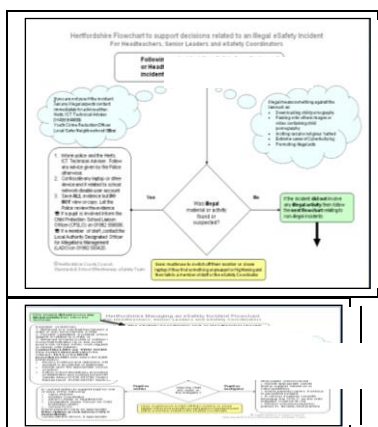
Hertfordshire Flowchart to support decisions related to an Illegal eSafety Incident
For Headteachers, Senior Leaders and eSafety Coordinators

Followi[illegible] or Head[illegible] incident

If you are not sure if the incident has any illegal aspects contact immediately for advice either Herts ICT Technical Advice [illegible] Youth Crime Reduction Officer Local Safer Neighbourhood Officer

Illegal means something against the law such as:
• Downloading child pornography
• Passing onto others images or video containing child pornography
• Inciting racial or religious hatred
• Extreme cases of Cyberbullying
• Promoting illegal acts

1. Inform police and the Herts ICT Technical Advice. Follow any advice given by the Police otherwise:
2. Confiscate any laptop or other device and if related to school network disable user account
3. Save ALL evidence but DO NOT view or copy. Let the Police review the evidence
If a pupil is involved inform the Child Protection School Liaison Officer (CPSLO) on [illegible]
If a member of staff contact the Local Authority Designated Officer for Allegations Management (LADO) on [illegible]

Yes

Was illegal material or activity found or suspected?

No

If the incident did not involve any illegal activity then follow the next flowchart relating to non-illegal incidents

Save evidence to switch off their monitor or close laptop if they find something unpleasant or frightening and then talk to a member of staff or the eSafety Coordinator

© Hertfordshire County Council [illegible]

Hertfordshire Managing an eSafety Incident Flowchart
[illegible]